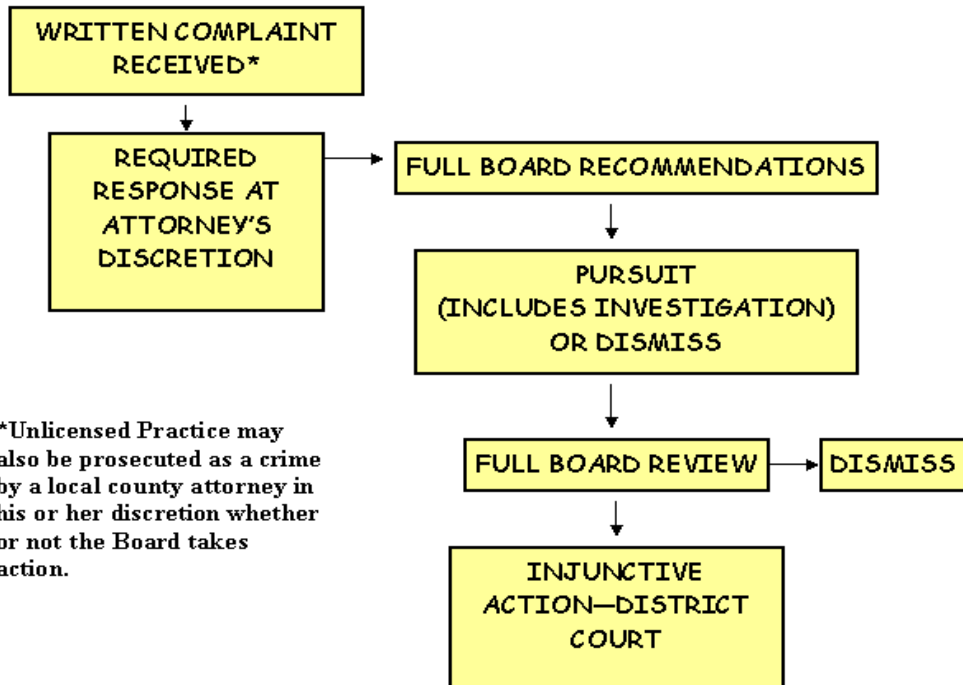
WRITTEN COMPLAINT RECEIVED*

REQUIRED RESPONSE AT ATTORNEY'S DISCRETION

FULL BOARD RECOMMENDATIONS

PURSUIT (INCLUDES INVESTIGATION) OR DISMISS

FULL BOARD REVIEW

DISMISS

INJUNCTIVE ACTION—DISTRICT COURT

*Unlicensed Practice may also be prosecuted as a crime by a local county attorney in his or her discretion whether or not the Board takes action.